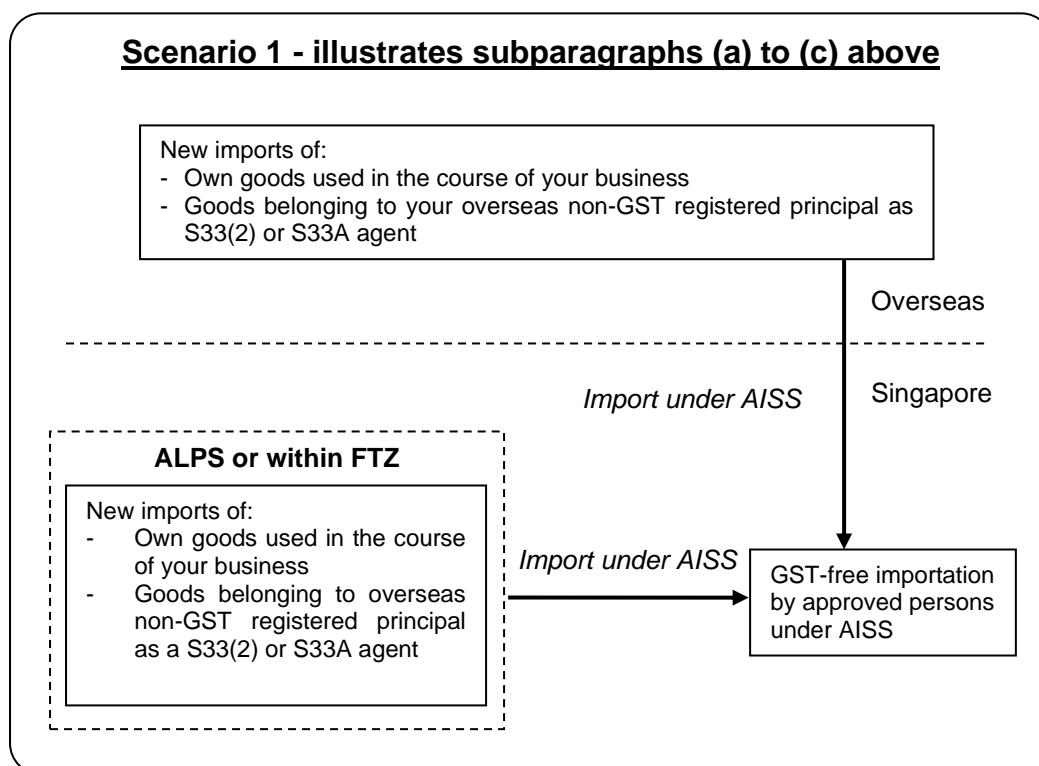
Scenario 1 - illustrates subparagraphs (a) to (c) above

New imports of:
- Own goods used in the course of your business
- Goods belonging to your overseas non-GST registered principal as S33(2) or S33A agent

Overseas

Import under AISS

Singapore

ALPS or within FTZ

New imports of:
- Own goods used in the course of your business
- Goods belonging to overseas non-GST registered principal as a S33(2) or S33A agent

Import under AISS

GST-free importation by approved persons under AISS